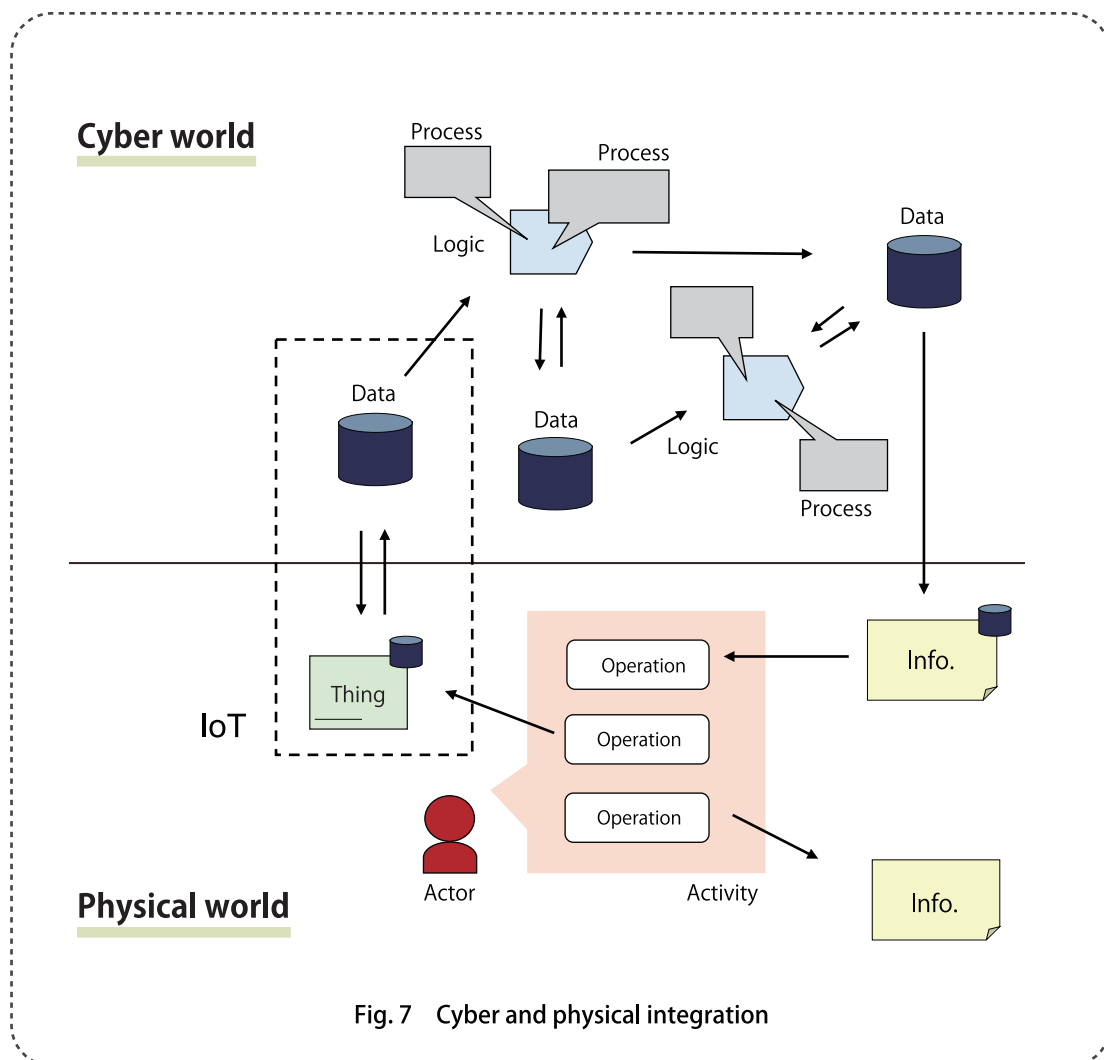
Cyber world

Process

Process

Logic

Data

Data

Data

Logic

Process

Thing

IoT

Operation

Operation

Operation

Info.

Actor

Activity

Info.

Physical world

Fig. 7 Cyber and physical integration